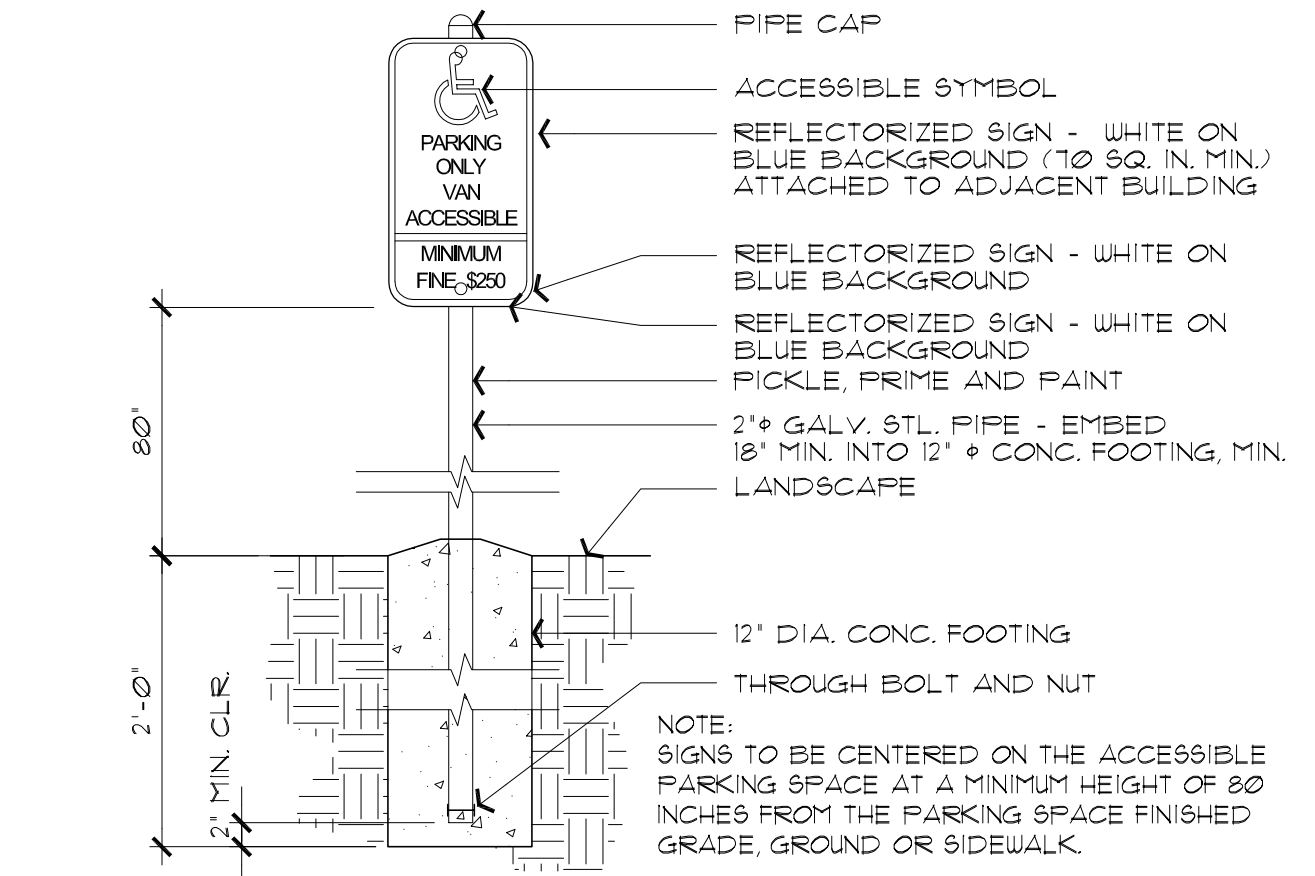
PARKING
ONLY
VAN
ACCESSIBLE

MINIMUM
FINE $250

PIPE CAP

ACCESSIBLE SYMBOL

REFLECTORIZED SIGN - WHITE ON BLUE BACKGROUND (70 SQ. IN. MIN.) ATTACHED TO ADJACENT BUILDING

REFLECTORIZED SIGN - WHITE ON BLUE BACKGROUND

REFLECTORIZED SIGN - WHITE ON BLUE BACKGROUND

PICKLE, PRIME AND PAINT

2"$\phi$ GALV. STL. PIPE - EMBED 18" MIN. INTO 12" $\phi$ CONC. FOOTING, MIN.

LANDSCAPE

80"

12" DIA. CONC. FOOTING

THROUGH BOLT AND NUT

2'-0"

2" MIN. CLR.

NOTE:
SIGNS TO BE CENTERED ON THE ACCESSIBLE PARKING SPACE AT A MINIMUM HEIGHT OF 80 INCHES FROM THE PARKING SPACE FINISHED GRADE, GROUND OR SIDEWALK.